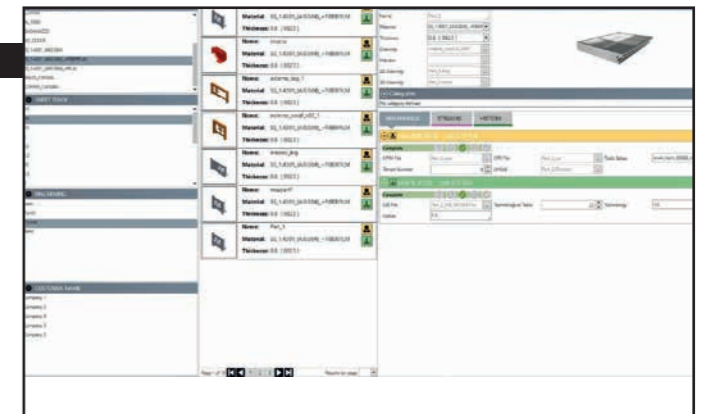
Name: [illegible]
Material: SS_1.4301_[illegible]
Thickness: 0.6 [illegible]

Name: insarse
Material: SS_1.4301_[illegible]
Thickness: 0.6 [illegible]

Name: esterna_bag_1
Material: SS_1.4301_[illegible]
Thickness: 0.6 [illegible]

Name: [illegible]
Material: SS_1.4301_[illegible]
Thickness: 0.6 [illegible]

Name: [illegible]
Material: SS_1.4301_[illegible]
Thickness: 0.6 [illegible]

Name: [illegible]
Material: SS_1.4301_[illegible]
Thickness: 0.6 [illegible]

Name: Part_1
Material: SS_1.4301_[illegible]
Thickness: 0.6 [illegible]

SHEET STOCK

CUSTOMER NAME
Company 1
Company 2
Company 3
Company 4
Company 5

Name
Material
Thickness

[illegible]